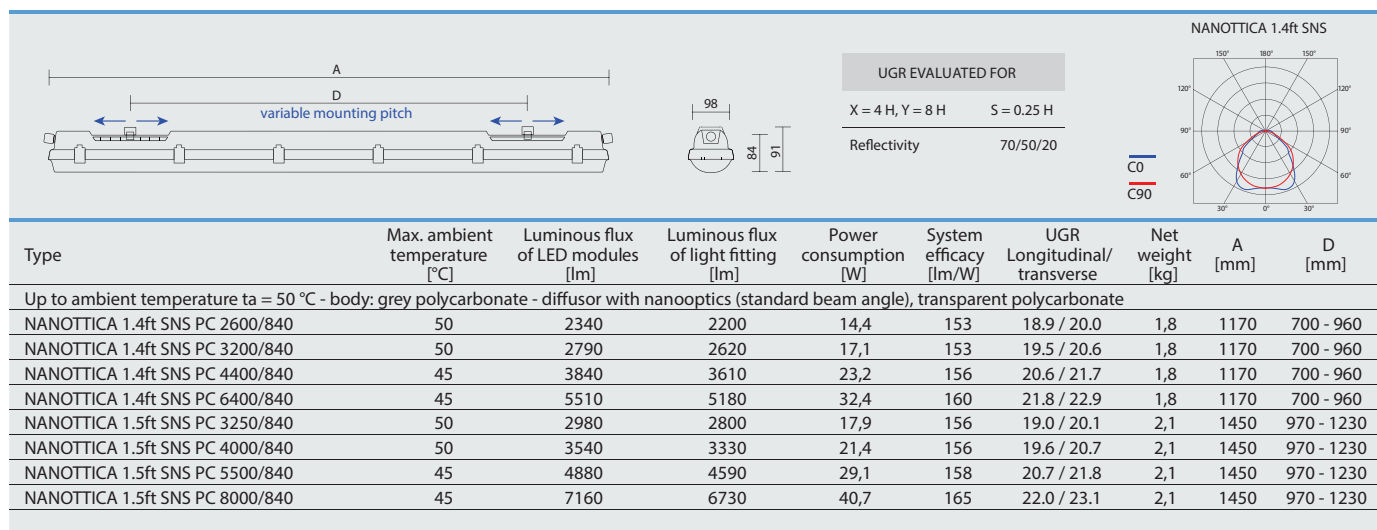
A

D

variable mounting pitch

98

84

91

UGR EVALUATED FOR

X = 4 H, Y = 8 H S = 0.25 H

Reflectivity 70/50/20

NANOTTICA 1.4ft SNS

150° 180° 150°

120° 120°

90° 90°

60° 60°

30° 0° 30°

C0

C90

| Type | Max. ambient temperature [°C] | Luminous flux of LED modules [lm] | Luminous flux of light fitting [lm] | Power consumption [W] | System efficacy [lm/W] | UGR Longitudinal/ transverse | Net weight [kg] | A [mm] | D [mm] |
|---|---|---|---|---|---|---|---|---|---|
| Up to ambient temperature ta = 50 °C - body: grey polycarbonate - diffusor with nanooptics (standard beam angle), transparent polycarbonate | | | | | | | | | |
| NANOTTICA 1.4ft SNS PC 2600/840 | 50 | 2340 | 2200 | 14,4 | 153 | 18.9 / 20.0 | 1,8 | 1170 | 700 - 960 |
| NANOTTICA 1.4ft SNS PC 3200/840 | 50 | 2790 | 2620 | 17,1 | 153 | 19.5 / 20.6 | 1,8 | 1170 | 700 - 960 |
| NANOTTICA 1.4ft SNS PC 4400/840 | 45 | 3840 | 3610 | 23,2 | 156 | 20.6 / 21.7 | 1,8 | 1170 | 700 - 960 |
| NANOTTICA 1.4ft SNS PC 6400/840 | 45 | 5510 | 5180 | 32,4 | 160 | 21.8 / 22.9 | 1,8 | 1170 | 700 - 960 |
| NANOTTICA 1.5ft SNS PC 3250/840 | 50 | 2980 | 2800 | 17,9 | 156 | 19.0 / 20.1 | 2,1 | 1450 | 970 - 1230 |
| NANOTTICA 1.5ft SNS PC 4000/840 | 50 | 3540 | 3330 | 21,4 | 156 | 19.6 / 20.7 | 2,1 | 1450 | 970 - 1230 |
| NANOTTICA 1.5ft SNS PC 5500/840 | 45 | 4880 | 4590 | 29,1 | 158 | 20.7 / 21.8 | 2,1 | 1450 | 970 - 1230 |
| NANOTTICA 1.5ft SNS PC 8000/840 | 45 | 7160 | 6730 | 40,7 | 165 | 22.0 / 23.1 | 2,1 | 1450 | 970 - 1230 |